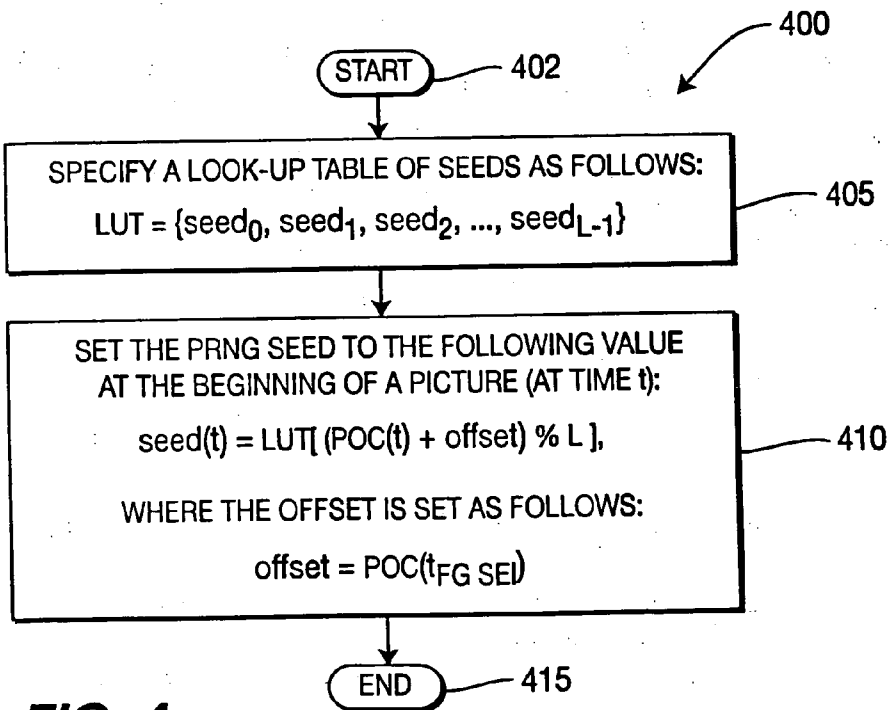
400

START 402

SPECIFY A LOOK-UP TABLE OF SEEDS AS FOLLOWS:

$LUT = \{seed_0, seed_1, seed_2, ..., seed_{L-1}\}$

405

SET THE PRNG SEED TO THE FOLLOWING VALUE AT THE BEGINNING OF A PICTURE (AT TIME t):

$seed(t) = LUT[\ (POC(t) + offset)\ \%\ L\ ]$,

WHERE THE OFFSET IS SET AS FOLLOWS:

$offset = POC(t_{FG\ SEI})$

410

END 415

FIG. 4